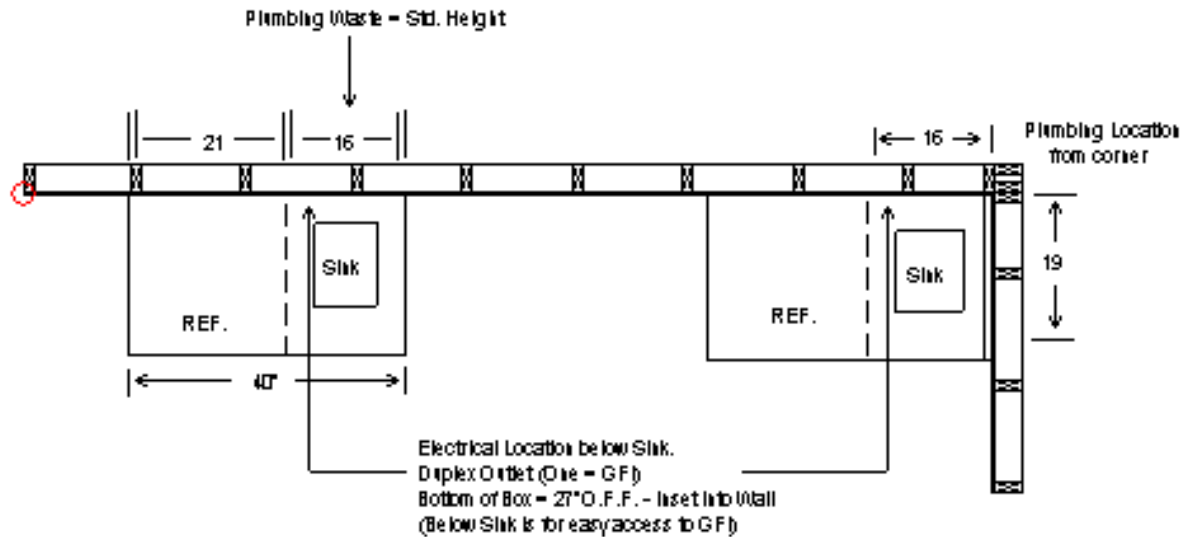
Plumbing Waste = Std. Height

21

16

16

Plumbing Location from corner

Sink

REF.

Sink

REF.

19

40"

Electrical Location below Sink.
Duplex Outlet (One = GFI)
Bottom of Box = 27"O.F.F. - Inset into Wall
(Below Sink is for easy access to GFI)